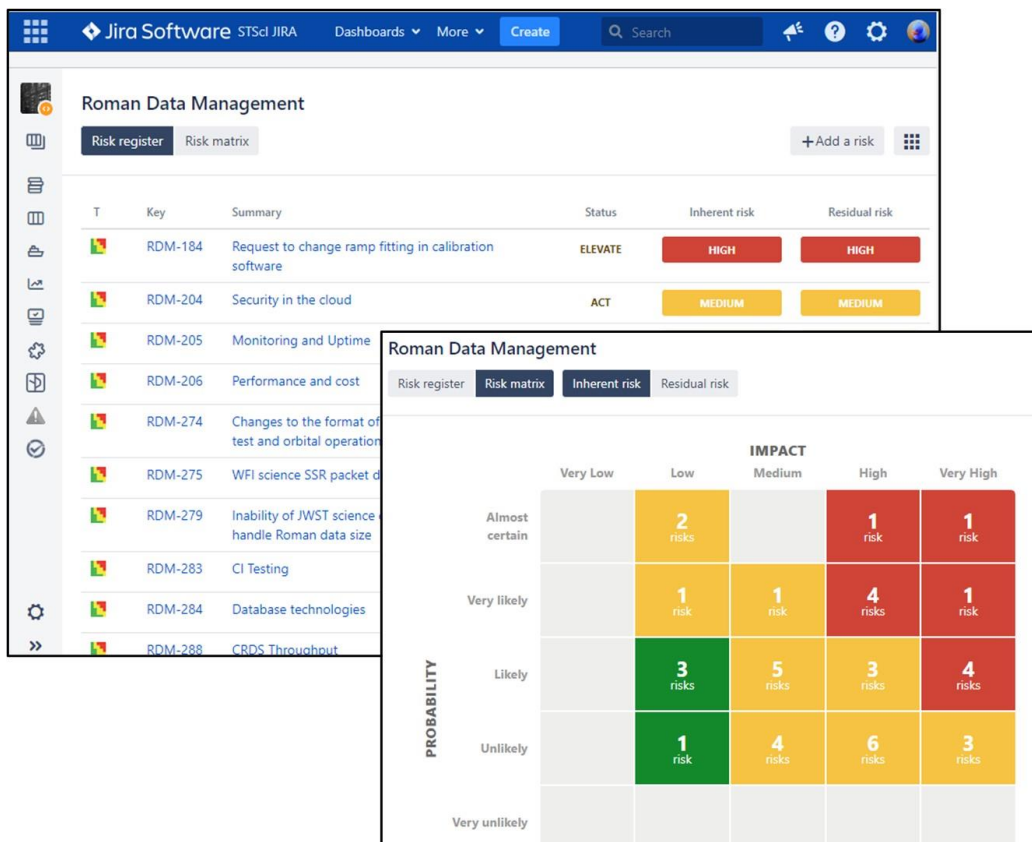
Jira Software STScI JIRA Dashboards More Create Search

Roman Data Management

Risk register Risk matrix +Add a risk

| T | Key | Summary | Status | Inherent risk | Residual risk |
|---|---|---|---|---|---|
| | RDM-184 | Request to change ramp fitting in calibration software | ELEVATE | HIGH | HIGH |
| | RDM-204 | Security in the cloud | ACT | MEDIUM | MEDIUM |
| | RDM-205 | Monitoring and Uptime | | | |
| | RDM-206 | Performance and cost | | | |
| | RDM-274 | Changes to the format of test and orbital operation | | | |
| | RDM-275 | WFI science SSR packet d | | | |
| | RDM-279 | Inability of JWST science handle Roman data size | | | |
| | RDM-283 | CI Testing | | | |
| | RDM-284 | Database technologies | | | |
| | RDM-288 | CRDS Throughput | | | |

Roman Data Management

Risk register Risk matrix Inherent risk Residual risk

IMPACT

PROBABILITY

| | Very Low | Low | Medium | High | Very High |
|---|---|---|---|---|---|
| Almost certain | | 2 risks | | 1 risk | 1 risk |
| Very likely | | 1 risk | 1 risk | 4 risks | 1 risk |
| Likely | | 3 risks | 5 risks | 3 risks | 4 risks |
| Unlikely | | 1 risk | 4 risks | 6 risks | 3 risks |
| Very unlikely | | | | | |